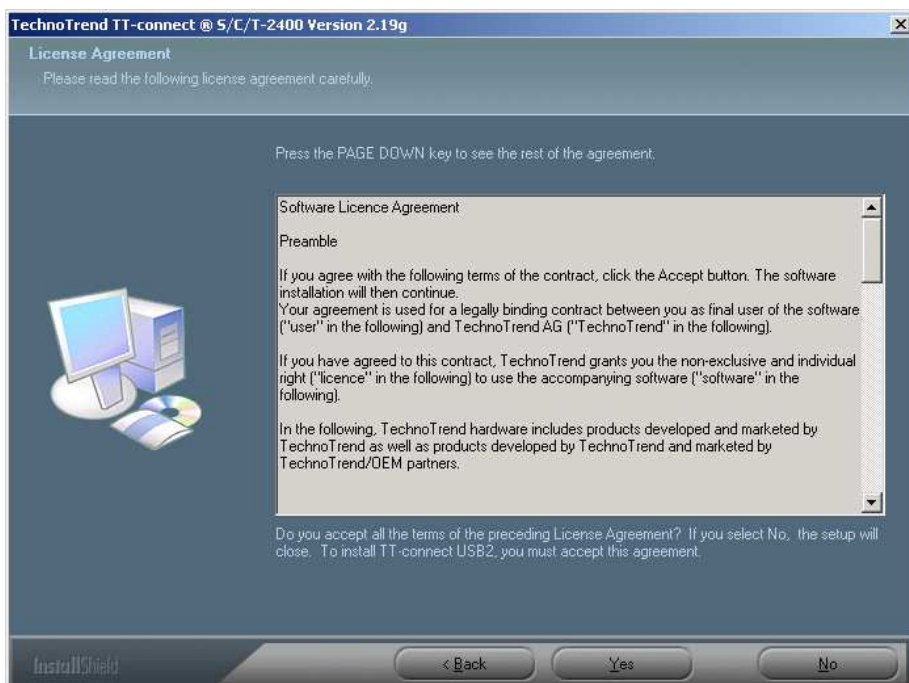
TechnoTrend TT-connect ® S/C/T-2400 Version 2.19g

License Agreement

Please read the following license agreement carefully.

Press the PAGE DOWN key to see the rest of the agreement.

Software Licence Agreement

Preamble

If you agree with the following terms of the contract, click the Accept button. The software installation will then continue.
Your agreement is used for a legally binding contract between you as final user of the software ("user" in the following) and TechnoTrend AG ("TechnoTrend" in the following).

If you have agreed to this contract, TechnoTrend grants you the non-exclusive and individual right ("licence" in the following) to use the accompanying software ("software" in the following).

In the following, TechnoTrend hardware includes products developed and marketed by TechnoTrend as well as products developed by TechnoTrend and marketed by TechnoTrend/OEM partners.

Do you accept all the terms of the preceding License Agreement? If you select No, the setup will close. To install TT-connect USB2, you must accept this agreement.

InstallShield

< Back

Yes

No